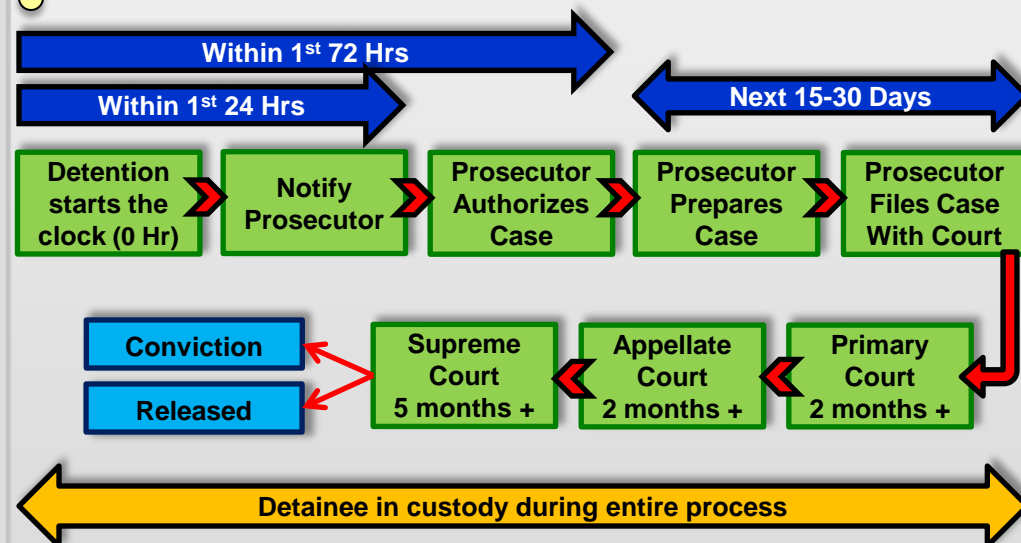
Within 1$^{st}$ 72 Hrs

Within 1$^{st}$ 24 Hrs

Next 15-30 Days

Detention starts the clock (0 Hr)

Notify Prosecutor

Prosecutor Authorizes Case

Prosecutor Prepares Case

Prosecutor Files Case With Court

Primary Court 2 months +

Appellate Court 2 months +

Supreme Court 5 months +

Conviction

Released

Detainee in custody during entire process